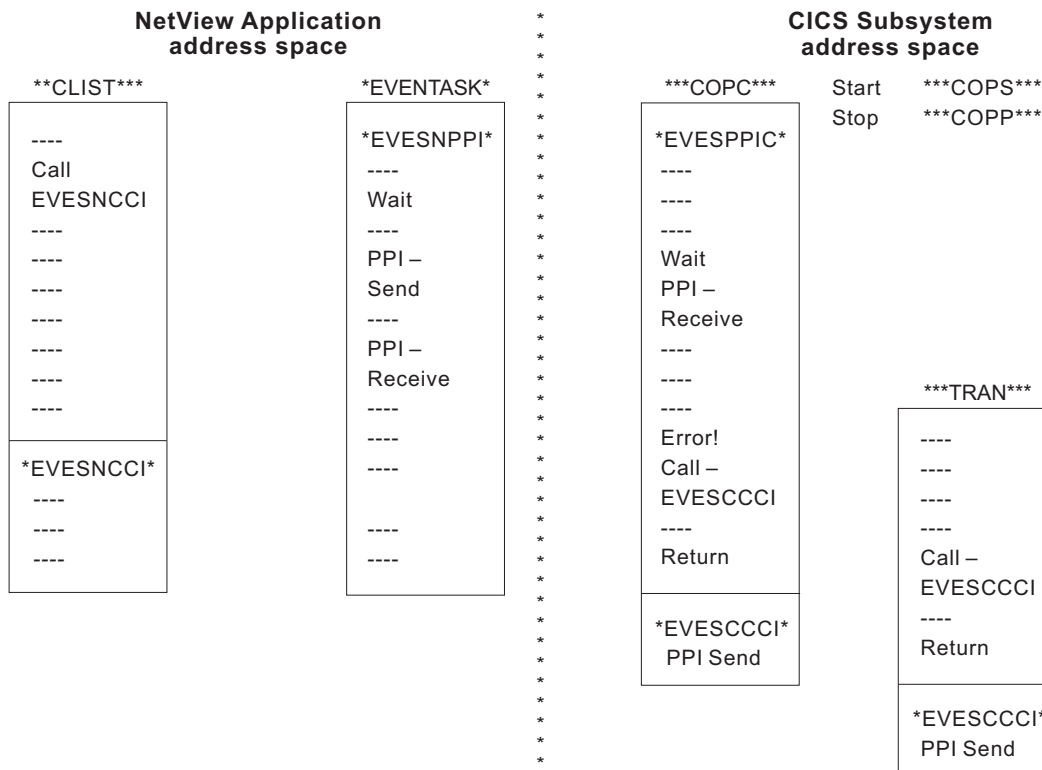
NetView Application address space

**CLIST***

----
Call
EVESNCCI
----
----
----
----
----
----
----

*EVESNCCI*
----
----
----

*EVENTASK*

*EVESNPPI*
----
Wait
----
PPI –
Send
----
PPI –
Receive
----
----
----

----
----

CICS Subsystem address space

***COPC***

*EVESPPIC*
----
----
----
Wait
PPI –
Receive
----
----
----
Error!
Call –
EVESCCCI
----
Return

*EVESCCCI*
PPI Send

Start ***COPS***
Stop ***COPP***

***TRAN***

----
----
----
----
Call –
EVESCCCI
----
Return

*EVESCCCI*
PPI Send